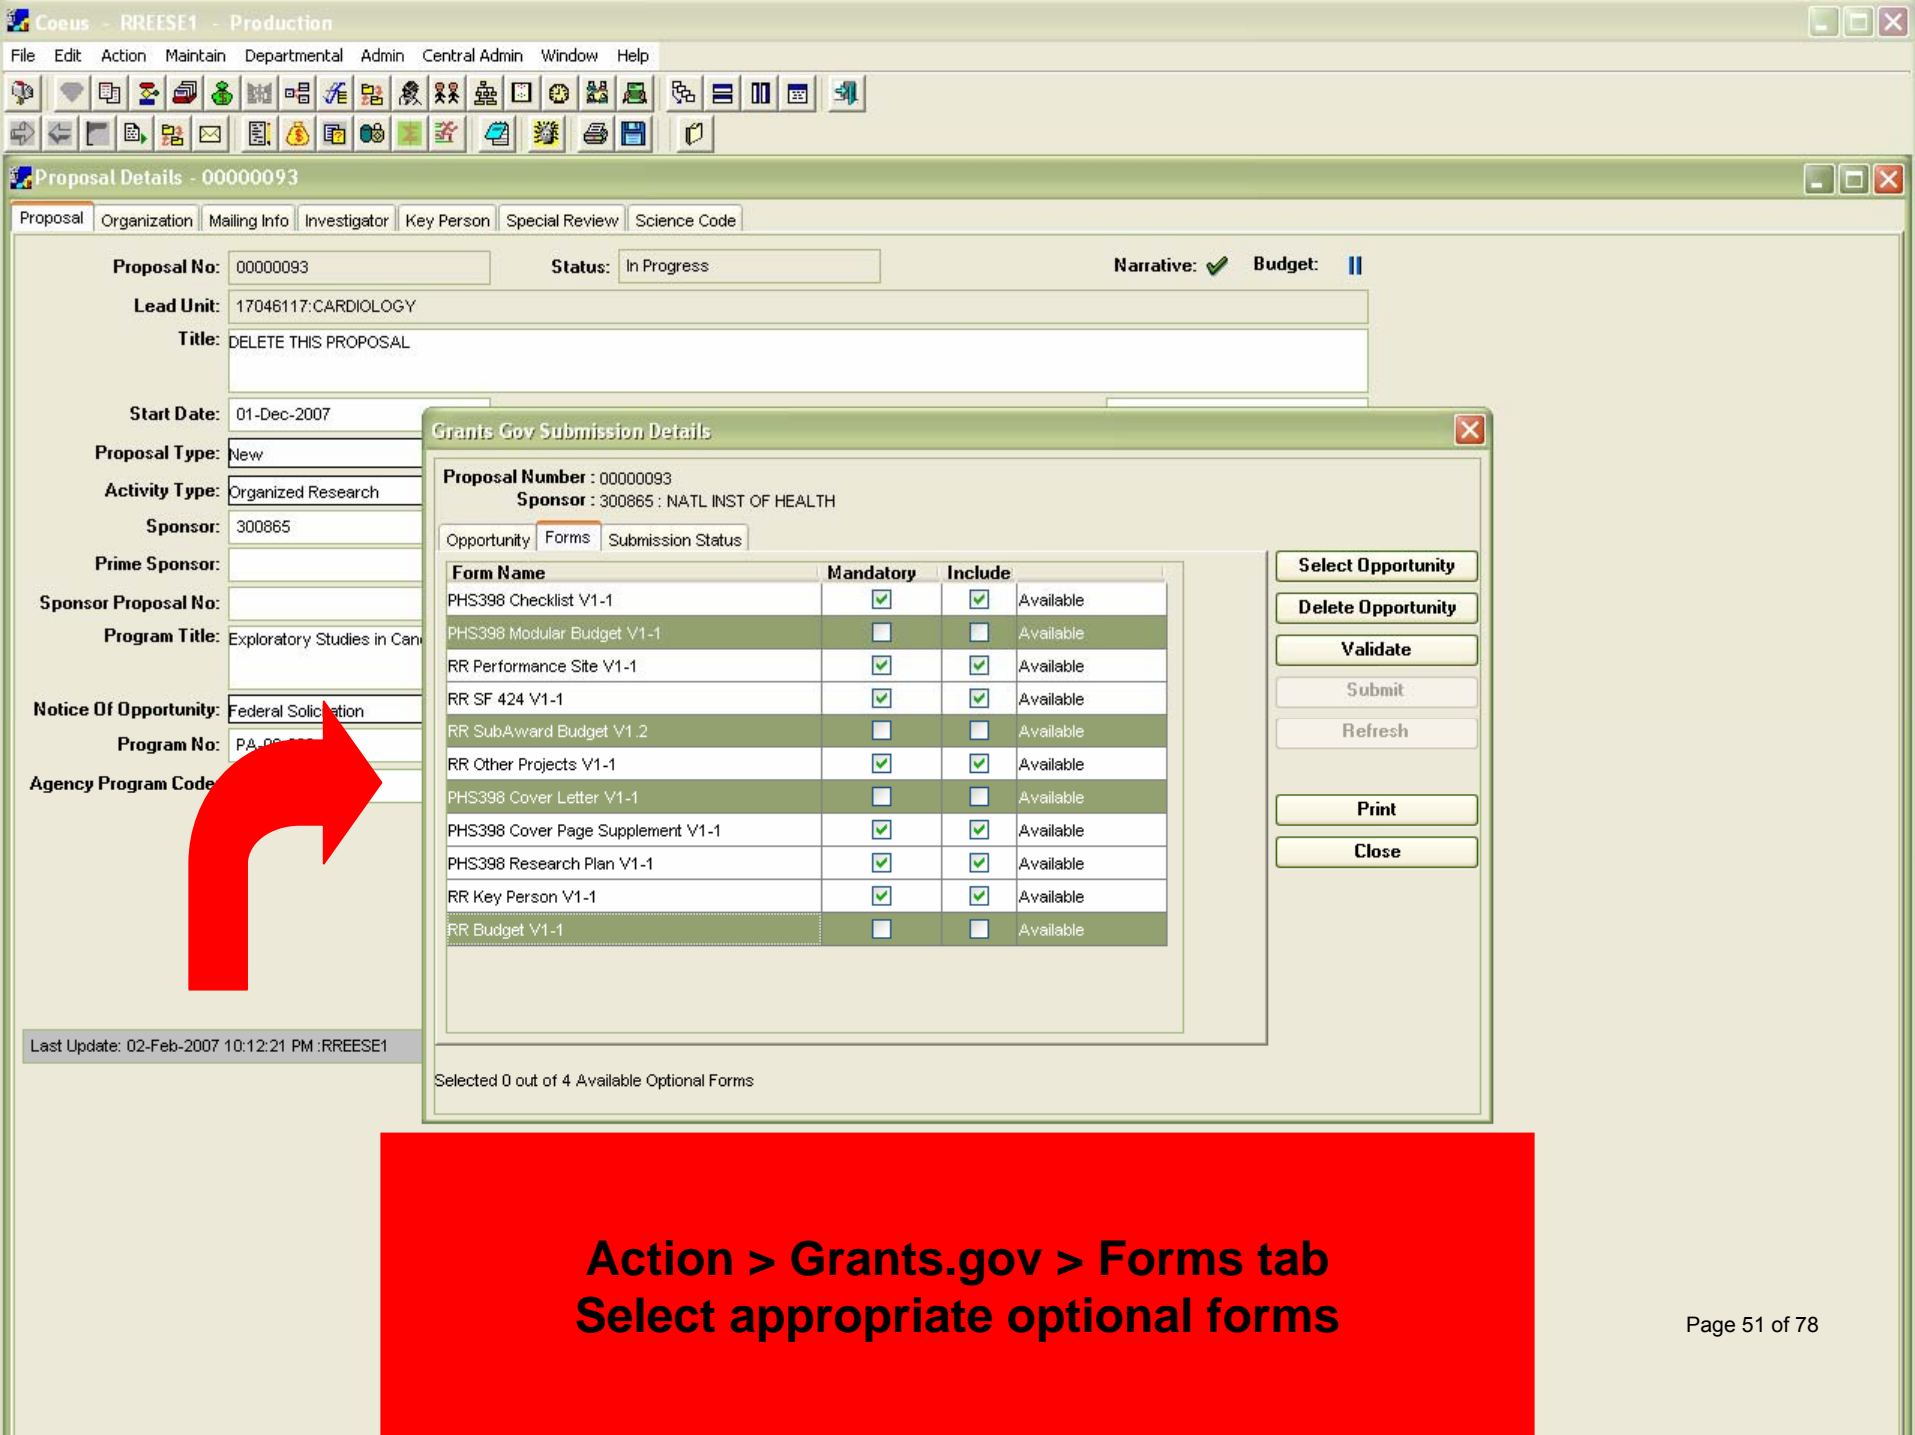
Coeus - RREESE1 - Production

File Edit Action Maintain Departmental Admin Central Admin Window Help

Proposal Details - 00000093

Proposal Organization Mailing Info Investigator Key Person Special Review Science Code

Proposal No: 00000093 Status: In Progress Narrative: Budget:

Lead Unit: 17046117:CARDIOLOGY

Title: DELETE THIS PROPOSAL

Start Date: 01-Dec-2007

Proposal Type: New

Activity Type: Organized Research

Sponsor: 300865

Prime Sponsor:

Sponsor Proposal No:

Program Title: Exploratory Studies in Can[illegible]

Notice Of Opportunity: Federal Solic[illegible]ation

Program No: PA-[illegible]

Agency Program Code

Last Update: 02-Feb-2007 10:12:21 PM :RREESE1

Grants Gov Submission Details

Proposal Number : 00000093
Sponsor : 300865 : NATL INST OF HEALTH

Opportunity Forms Submission Status

| Form Name | Mandatory | Include | |
|---|---|---|---|
| PHS398 Checklist V1-1 | ☑ | ☑ | Available |
| PHS398 Modular Budget V1-1 | ☐ | ☐ | Available |
| RR Performance Site V1-1 | ☑ | ☑ | Available |
| RR SF 424 V1-1 | ☑ | ☑ | Available |
| RR SubAward Budget V1.2 | ☐ | ☐ | Available |
| RR Other Projects V1-1 | ☑ | ☑ | Available |
| PHS398 Cover Letter V1-1 | ☐ | ☐ | Available |
| PHS398 Cover Page Supplement V1-1 | ☑ | ☑ | Available |
| PHS398 Research Plan V1-1 | ☑ | ☑ | Available |
| RR Key Person V1-1 | ☑ | ☑ | Available |
| RR Budget V1-1 | ☐ | ☐ | Available |

Select Opportunity
Delete Opportunity
Validate
Submit
Refresh
Print
Close

Selected 0 out of 4 Available Optional Forms

Action > Grants.gov > Forms tab
Select appropriate optional forms

Page 51 of 78